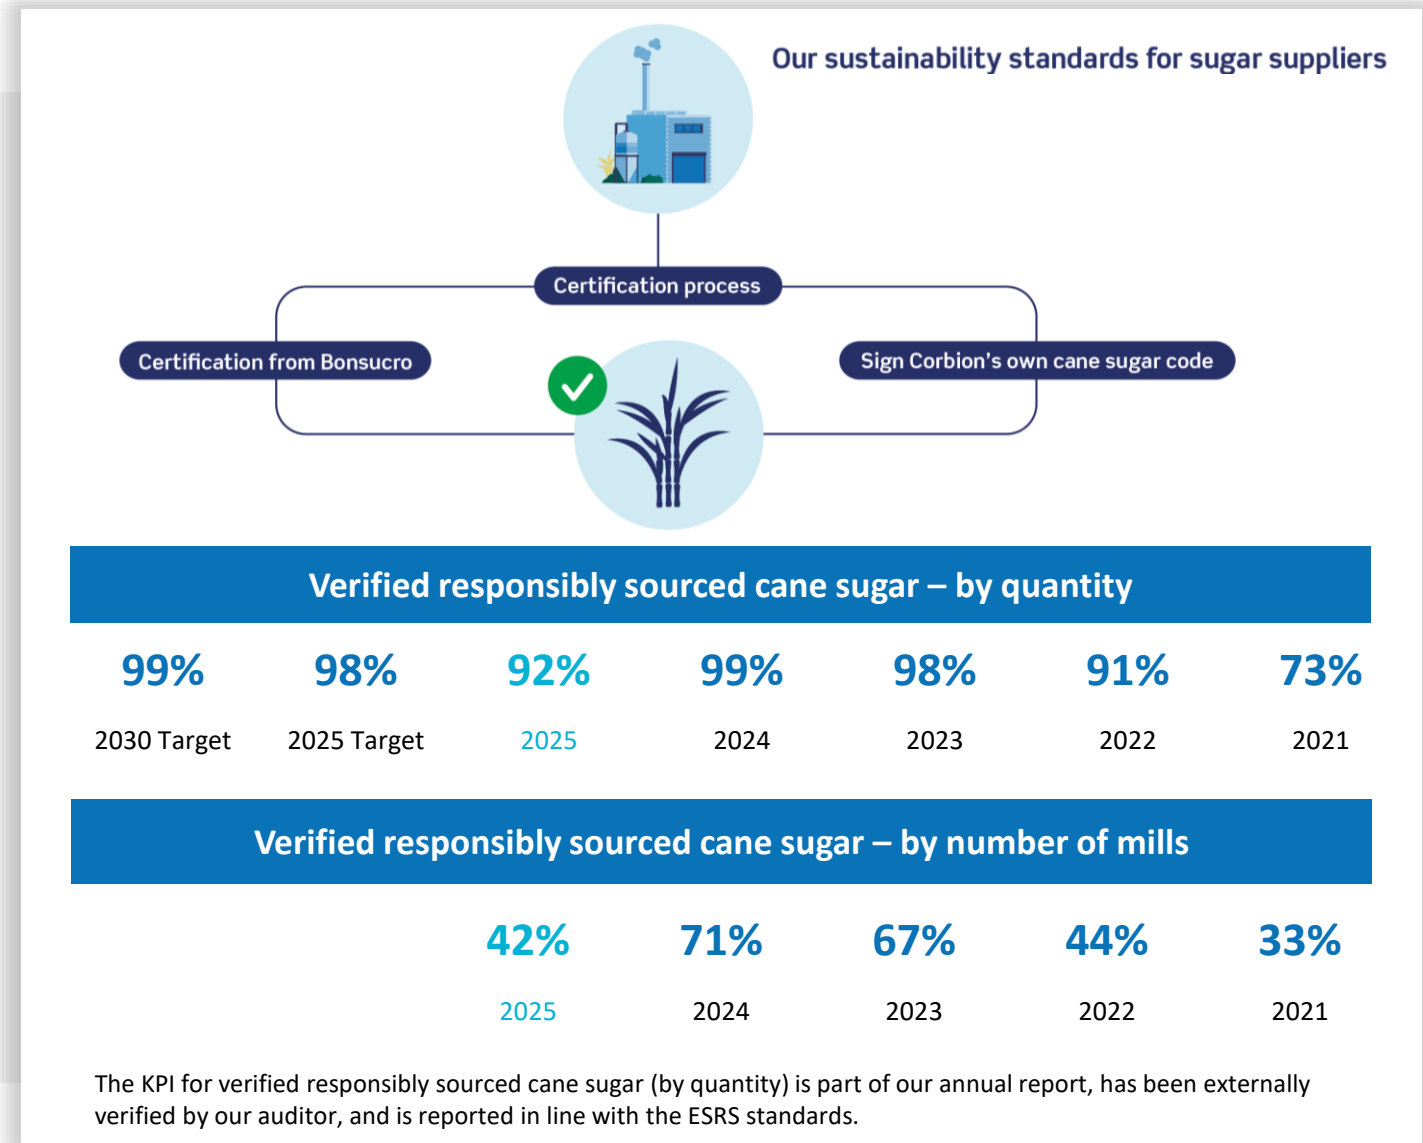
Our sustainability standards for sugar suppliers

Certification process

Certification from Bonsucro

Sign Corbion's own cane sugar code

Verified responsibly sourced cane sugar – by quantity

| 99% | 98% | 92% | 99% | 98% | 91% | 73% |
|---|---|---|---|---|---|---|
| 2030 Target | 2025 Target | 2025 | 2024 | 2023 | 2022 | 2021 |

Verified responsibly sourced cane sugar – by number of mills

| 42% | 71% | 67% | 44% | 33% |
|---|---|---|---|---|
| 2025 | 2024 | 2023 | 2022 | 2021 |

The KPI for verified responsibly sourced cane sugar (by quantity) is part of our annual report, has been externally verified by our auditor, and is reported in line with the ESRS standards.